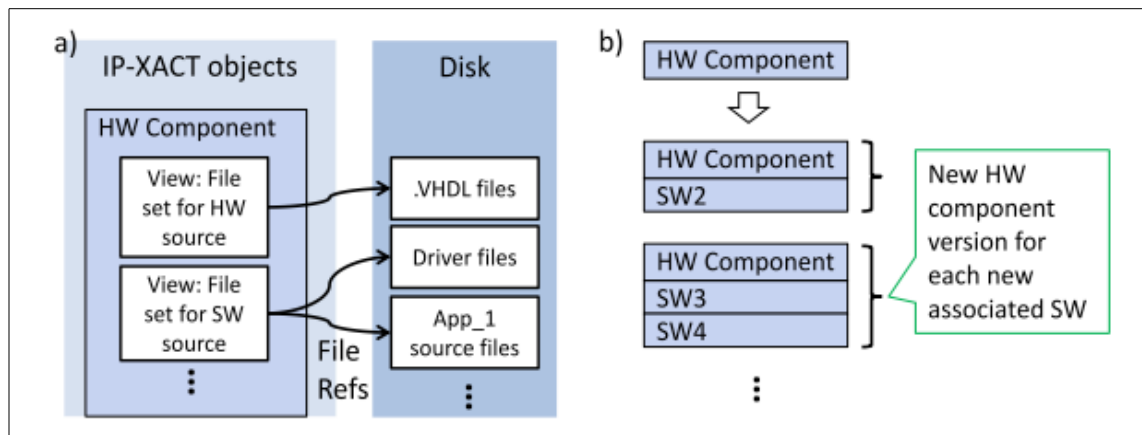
a)

IP-XACT objects

HW Component

View: File set for HW source

View: File set for SW source

⋮

File Refs

Disk

.VHDL files

Driver files

App_1 source files

⋮

b)

HW Component

HW Component

SW2

HW Component

SW3

SW4

⋮

New HW component version for each new associated SW